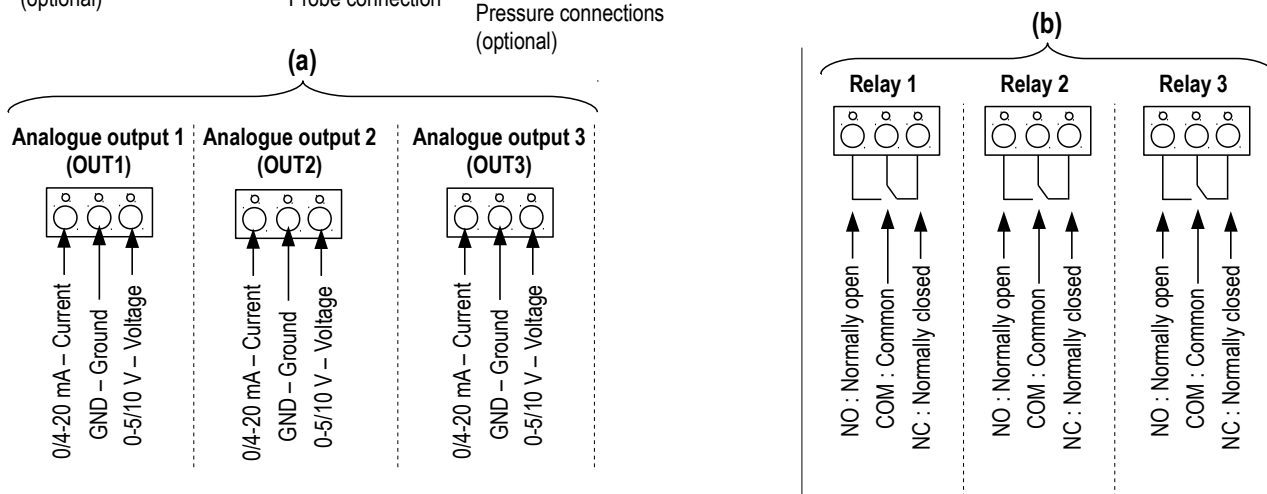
(optional)

Probe connection

Pressure connections (optional)

(a)

Analogue output 1 (OUT1)

0/4-20 mA – Current
GND – Ground
0-5/10 V – Voltage

Analogue output 2 (OUT2)

0/4-20 mA – Current
GND – Ground
0-5/10 V – Voltage

Analogue output 3 (OUT3)

0/4-20 mA – Current
GND – Ground
0-5/10 V – Voltage

(b)

Relay 1

NO : Normally open
COM : Common
NC : Normally closed

Relay 2

NO : Normally open
COM : Common
NC : Normally closed

Relay 3

NO : Normally open
COM : Common
NC : Normally closed